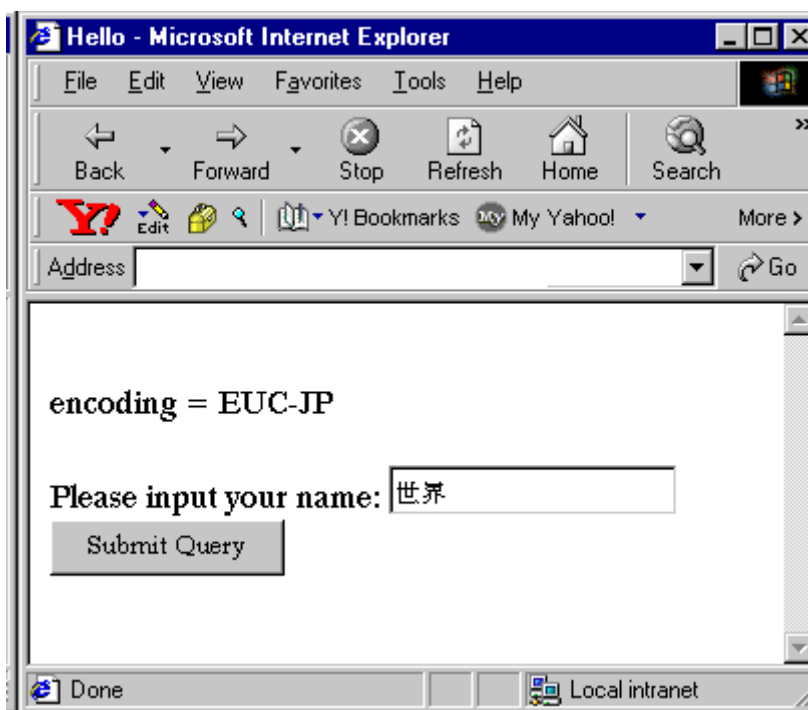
Hello - Microsoft Internet Explorer

File Edit View Favorites Tools Help

Back Forward Stop Refresh Home Search

Edit Y! Bookmarks My Yahoo! More >

Address Go

encoding = EUC-JP

Please input your name: 世界

Submit Query

Done Local intranet